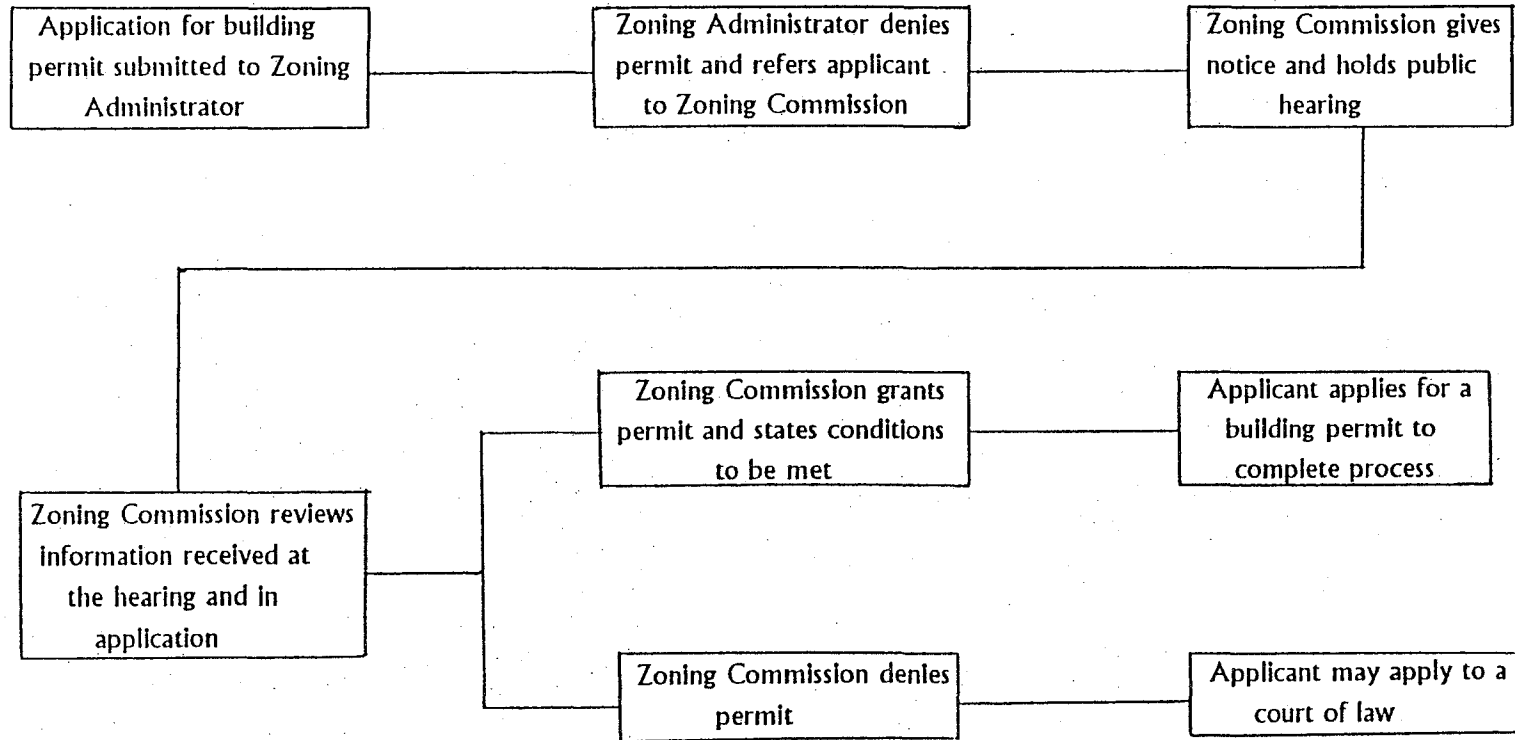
Application for building permit submitted to Zoning Administrator

Zoning Administrator denies permit and refers applicant to Zoning Commission

Zoning Commission gives notice and holds public hearing

Zoning Commission reviews information received at the hearing and in application

Zoning Commission grants permit and states conditions to be met

Applicant applies for a building permit to complete process

Zoning Commission denies permit

Applicant may apply to a court of law